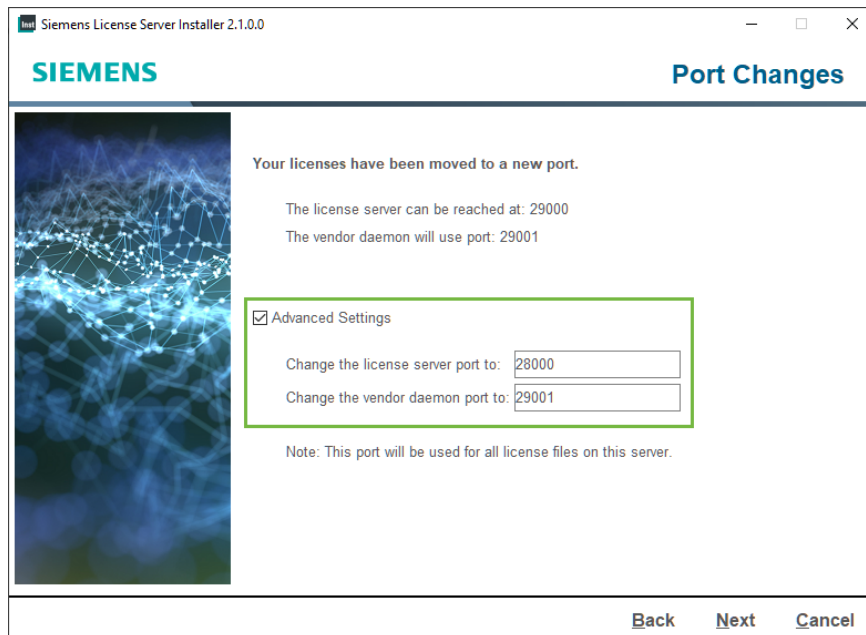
Inst Siemens License Server Installer 2.1.0.0

SIEMENS

Port Changes

Your licenses have been moved to a new port.

The license server can be reached at: 29000

The vendor daemon will use port: 29001

☑ Advanced Settings

Change the license server port to: 28000

Change the vendor daemon port to: 29001

Note: This port will be used for all license files on this server.

Back Next Cancel